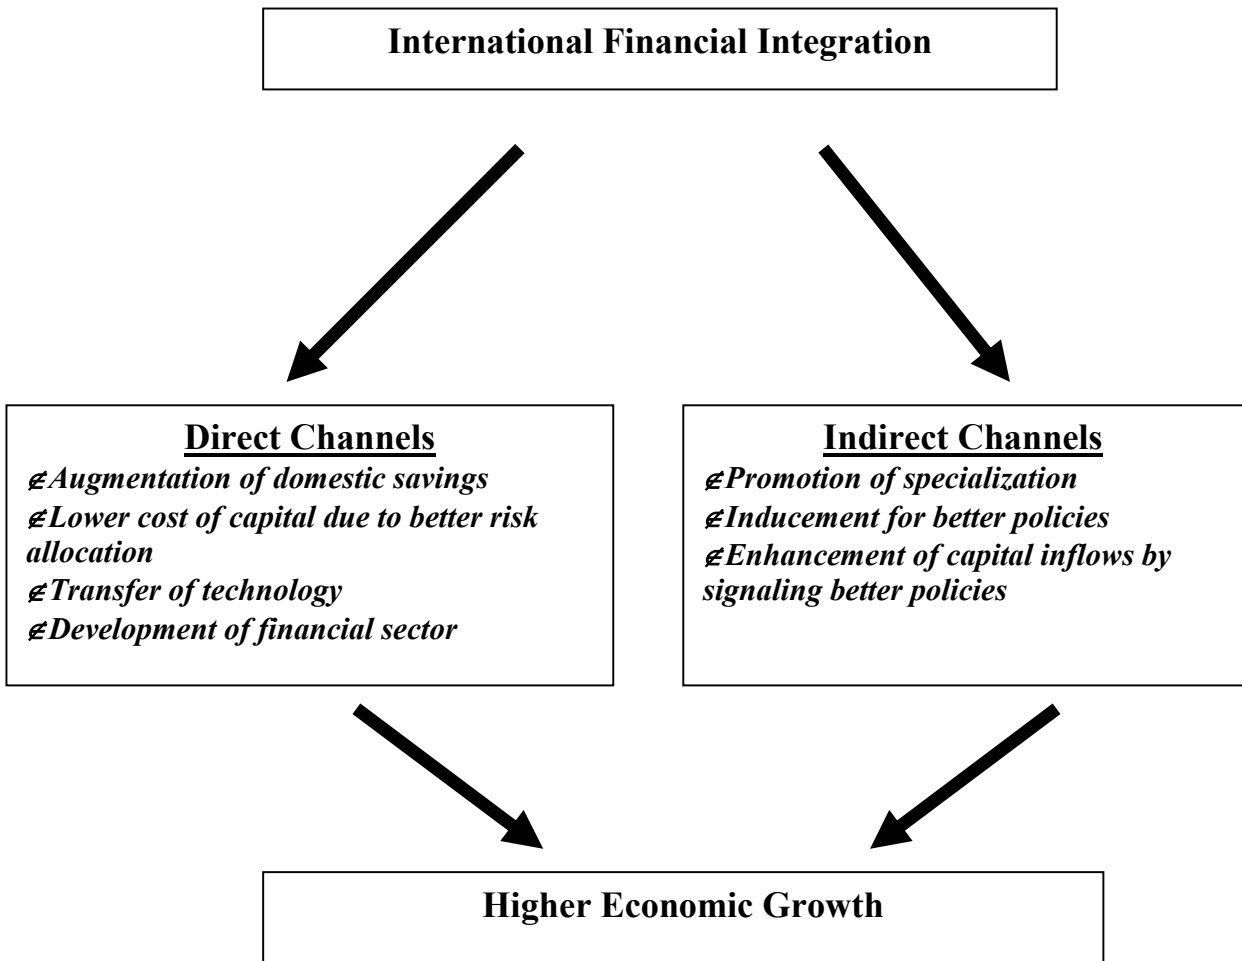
International Financial Integration

Direct Channels
$\notin$Augmentation of domestic savings
$\notin$Lower cost of capital due to better risk allocation
$\notin$Transfer of technology
$\notin$Development of financial sector

Indirect Channels
$\notin$Promotion of specialization
$\notin$Inducement for better policies
$\notin$Enhancement of capital inflows by signaling better policies

Higher Economic Growth